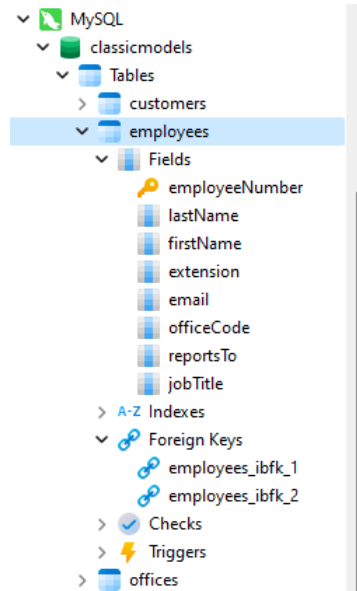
MySQL
classicmodels
Tables
customers
employees
Fields
employeeNumber
lastName
firstName
extension
email
officeCode
reportsTo
jobTitle
A-Z Indexes
Foreign Keys
employees_ibfk_1
employees_ibfk_2
Checks
Triggers
offices